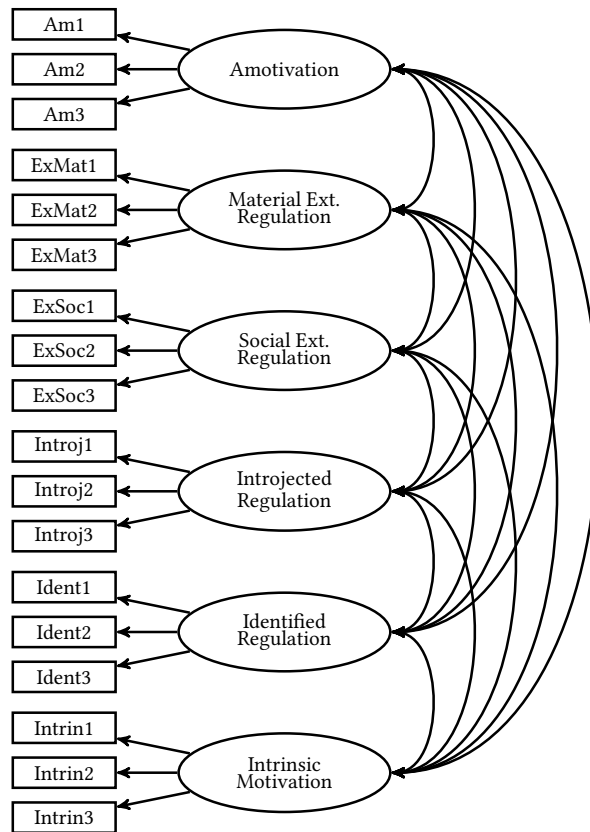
Am1
Am2
Am3
Amotivation

ExMat1
ExMat2
ExMat3
Material Ext. Regulation

ExSoc1
ExSoc2
ExSoc3
Social Ext. Regulation

Introj1
Introj2
Introj3
Introjected Regulation

Ident1
Ident2
Ident3
Identified Regulation

Intrin1
Intrin2
Intrin3
Intrinsic Motivation